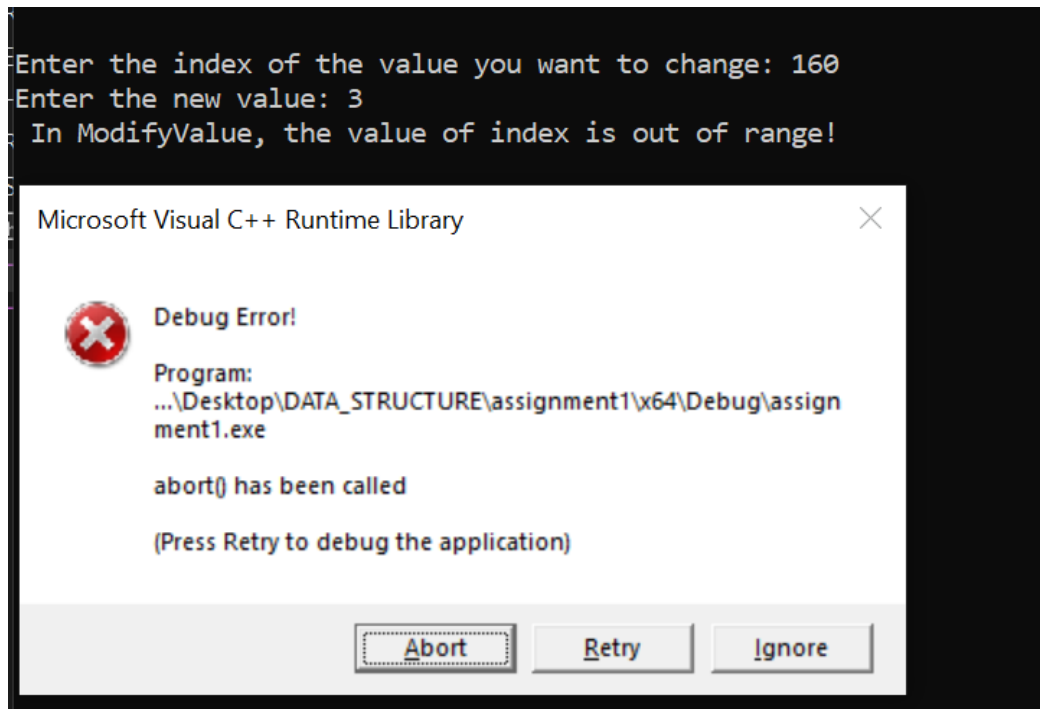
Enter the index of the value you want to change: 160
Enter the new value: 3
In ModifyValue, the value of index is out of range!

Microsoft Visual C++ Runtime Library

Debug Error!

Program:
...\Desktop\DATA_STRUCTURE\assignment1\x64\Debug\assignment1.exe

abort() has been called

(Press Retry to debug the application)

Abort Retry Ignore